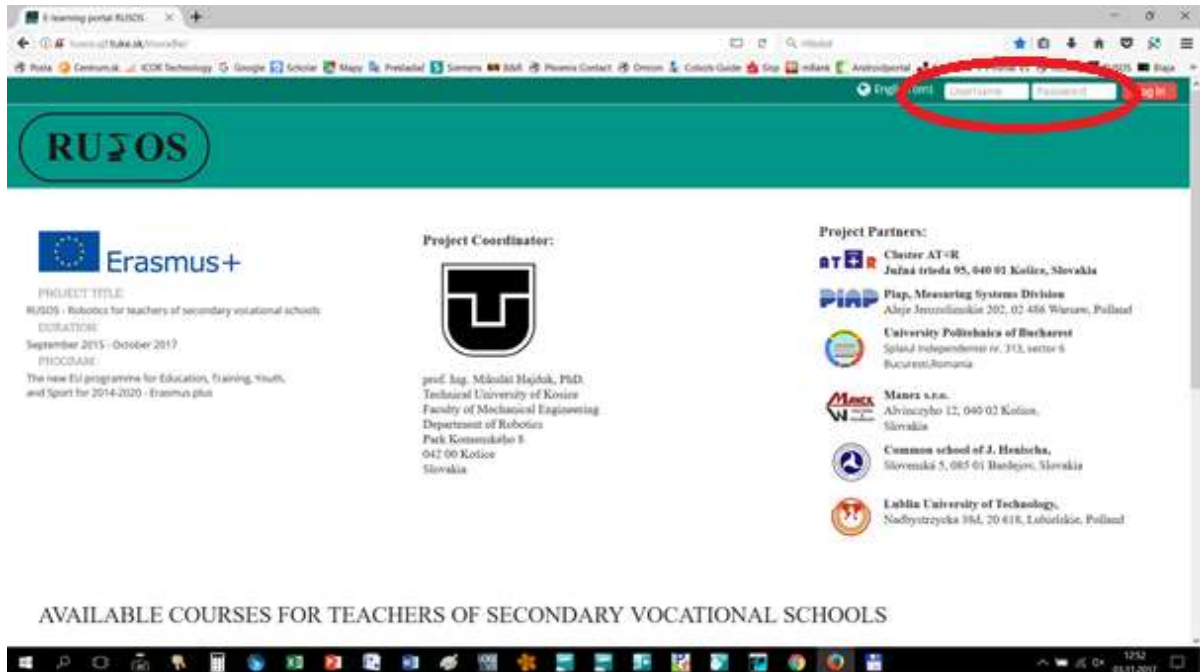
E-learning portal RUSOS ×

Pošta Centrum.sk ICOR Technology Google Scholar Mapy Prekladač Siemens B&R Phoenix Contact Omron Cobots Guide Sisp mBank Androidportal RUSOS Biaja

English (en) Username Password Log in

RUSOS

Erasmus+

PROJECT TITLE:
RUSOS - Robotics for teachers of secondary vocational schools
DURATION:
September 2015 - October 2017
PROGRAM:
The new EU programme for Education, Training, Youth, and Sport for 2014-2020 - Erasmus plus

Project Coordinator:

prof. Ing. Mikuláš Hajduk, PhD.
Technical University of Košice
Faculty of Mechanical Engineering
Department of Robotics
Park Komenského 8
042 00 Košice
Slovakia

Project Partners:

AT+R
Cluster AT+R
Južná trieda 95, 040 01 Košice, Slovakia

PIAP
Piap, Measuring Systems Division
Aleje Jerozolimskie 202, 02 486 Warsaw, Polland

University Politehnica of Bucharest
Splaiul Independentei nr. 313, sector 6
Bucuresti,Romania

Manex
Manex s.r.o.
Alvinczyho 12, 040 02 Košice,
Slovakia

Common school of J. Henischa,
Slovenská 5, 085 01 Bardejov, Slovakia

Lublin University of Technology,
Nadbystrzycka 38d, 20 618, Lubielskie, Polland

AVAILABLE COURSES FOR TEACHERS OF SECONDARY VOCATIONAL SCHOOLS

12:52
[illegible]